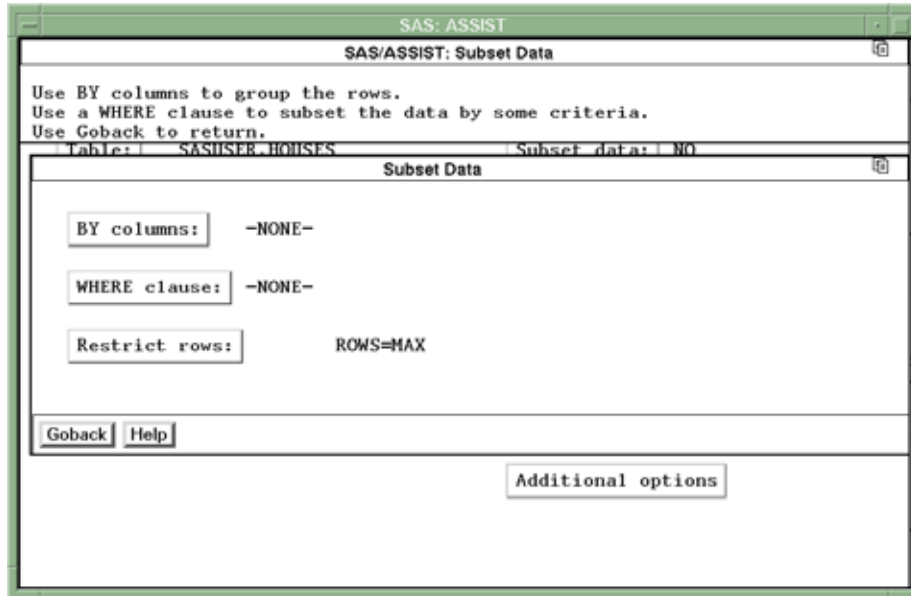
SAS: ASSIST

SAS/ASSIST: Subset Data

Use BY columns to group the rows.
Use a WHERE clause to subset the data by some criteria.
Use Goback to return.

Table: SASUSER.HOUSES

Subset data: NO

Subset Data

BY columns: -NONE-

WHERE clause: -NONE-

Restrict rows: ROWS=MAX

Goback Help

Additional options